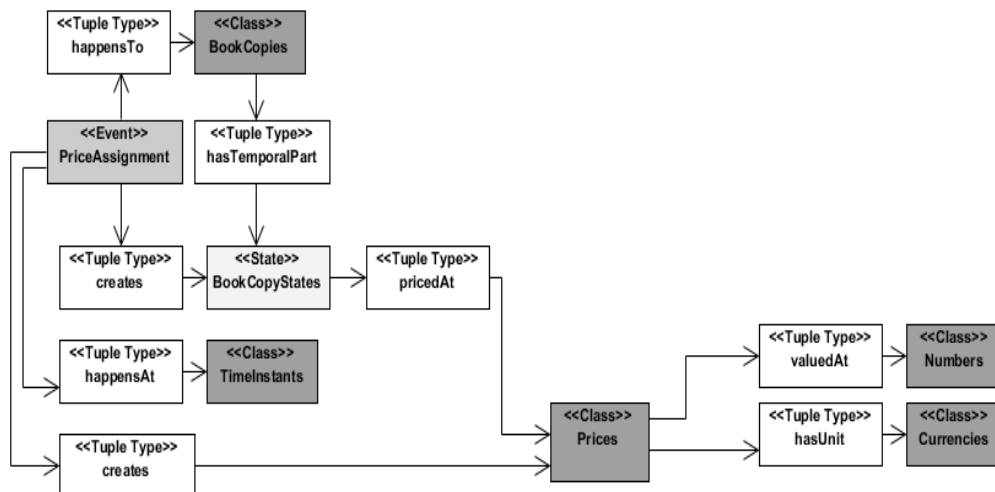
<<Tuple Type>>
happensTo

<<Class>>
BookCopies

<<Event>>
PriceAssignment

<<Tuple Type>>
hasTemporalPart

<<Tuple Type>>
creates

<<State>>
BookCopyStates

<<Tuple Type>>
pricedAt

<<Tuple Type>>
happensAt

<<Class>>
TimeInstants

<<Tuple Type>>
valuedAt

<<Class>>
Numbers

<<Class>>
Prices

<<Tuple Type>>
hasUnit

<<Class>>
Currencies

<<Tuple Type>>
creates